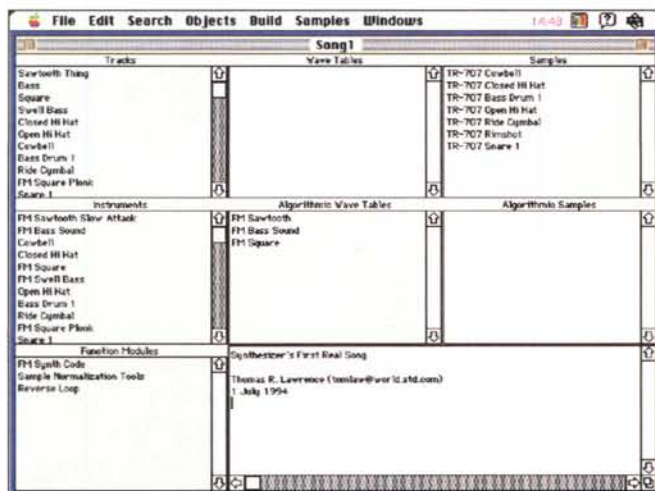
File Edit Search Objects Build Samples Windows 14:43

Song1

Tracks
Sawtooth Thing
Bass
Square
Swell Bass
Closed Hi Hat
Open Hi Hat
Cowbell
Bass Drum 1
Ride Cymbal
FM Square Plonk
Snare 1

Wave Tables

Samples
TR-707 Cowbell
TR-707 Closed Hi Hat
TR-707 Bass Drum 1
TR-707 Open Hi Hat
TR-707 Ride Cymbal
TR-707 Rimshot
TR-707 Snare 1

Instruments
FM Sawtooth Slow Attack
FM Bass Sound
Cowbell
Closed Hi Hat
FM Square
FM Swell Bass
Open Hi Hat
Bass Drum 1
Ride Cymbal
FM Square Plonk
Snare 1

Algorithmic Wave Tables
FM Sawtooth
FM Bass Sound
FM Square

Algorithmic Samples

Function Modules
FM Synth Code
Sample Normalization Tools
Reverse Loop

Synthesizer's First Real Song

Thomas R. Lawrence (tomlaw@world.std.com)
1 July 1994